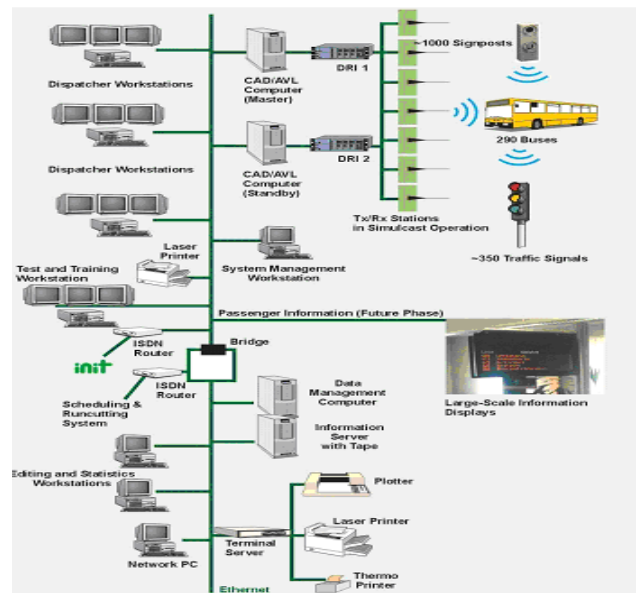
Dispatcher Workstations

CAD/AVL Computer (Master)

DRI 1

~1000 Signposts

290 Buses

Dispatcher Workstations

CAD/AVL Computer (Standby)

DRI 2

Tx/Rx Stations in Simulcast Operation

~350 Traffic Signals

Laser Printer

System Management Workstation

Test and Training Workstation

Passenger Information (Future Phase)

ISDN Router

Bridge

init

ISDN Router

Scheduling & Runcutting System

Data Management Computer

Large-Scale Information Displays

Information Server with Tape

Editing and Statistics Workstations

Plotter

Laser Printer

Terminal Server

Network PC

Thermo Printer

Ethernet